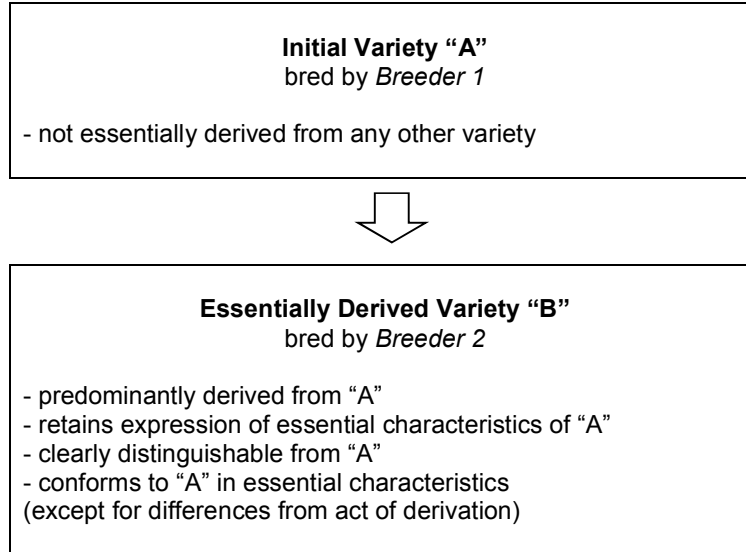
**Initial Variety "A"**
bred by *Breeder 1*

- not essentially derived from any other variety

**Essentially Derived Variety "B"**
bred by *Breeder 2*

- predominantly derived from "A"
- retains expression of essential characteristics of "A"
- clearly distinguishable from "A"
- conforms to "A" in essential characteristics
(except for differences from act of derivation)